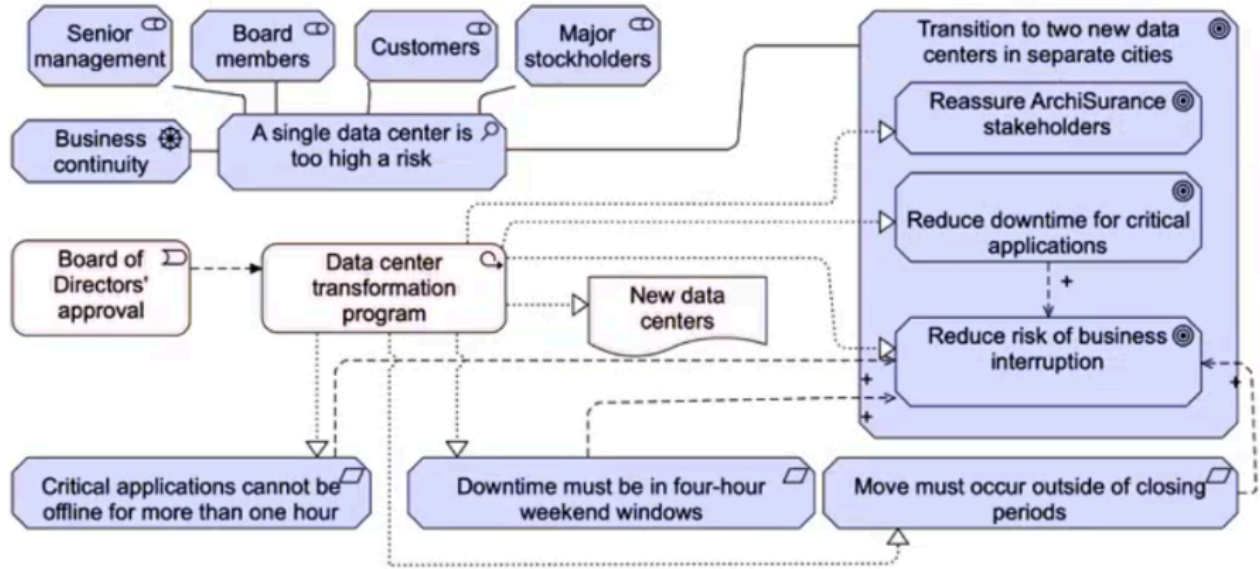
Senior management

Board members

Customers

Major stockholders

Transition to two new data centers in separate cities

Business continuity

A single data center is too high a risk

Reassure ArchiSurance stakeholders

Reduce downtime for critical applications

Board of Directors' approval

Data center transformation program

New data centers

+

Reduce risk of business interruption

+

+

+

Critical applications cannot be offline for more than one hour

Downtime must be in four-hour weekend windows

Move must occur outside of closing periods